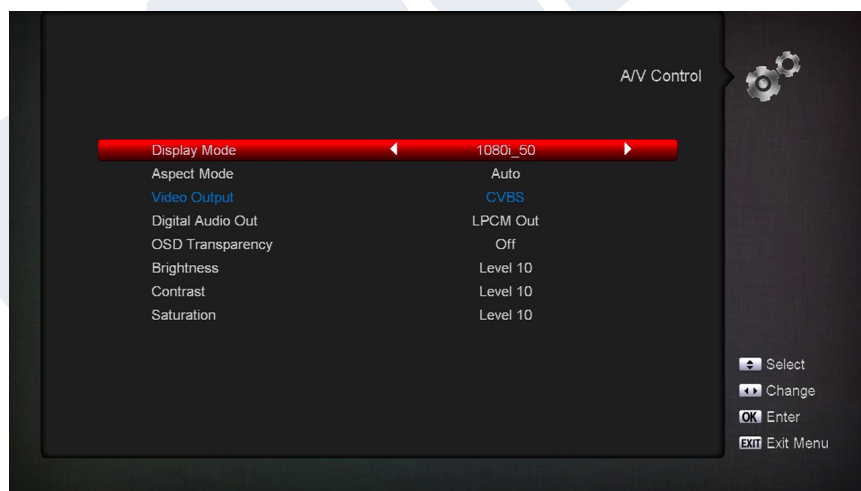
A/V Control

| Display Mode | 1080i_50 |
|---|---|
| Aspect Mode | Auto |
| Video Output | CVBS |
| Digital Audio Out | LPCM Out |
| OSD Transparency | Off |
| Brightness | Level 10 |
| Contrast | Level 10 |
| Saturation | Level 10 |

Select
Change
OK Enter
EXIT Exit Menu